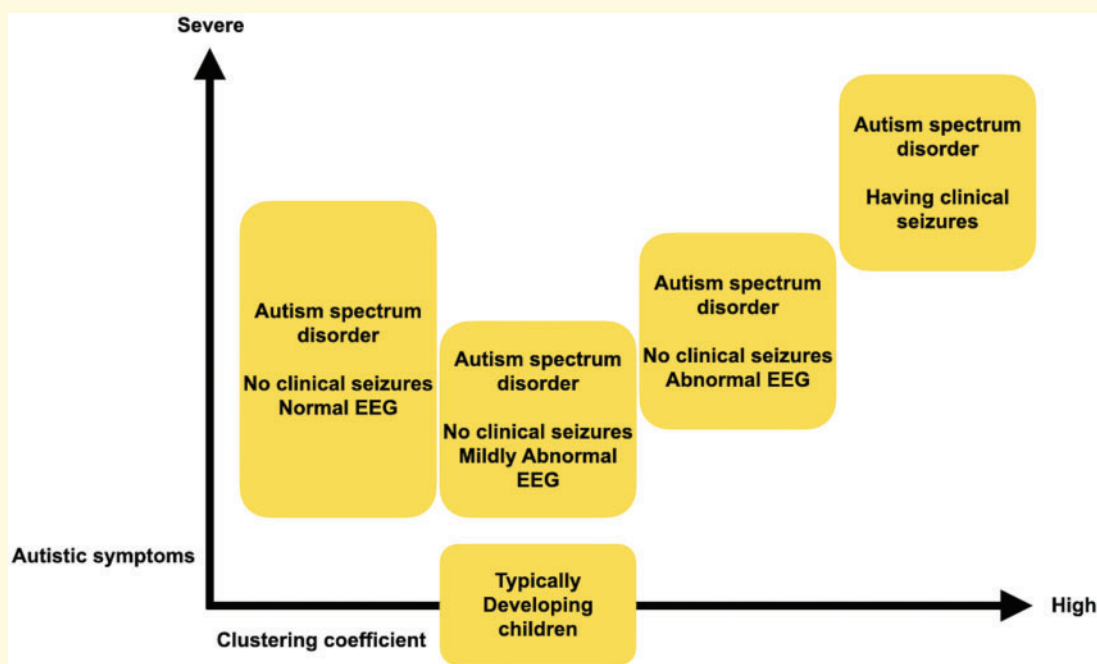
Severe

Autism spectrum disorder

Having clinical seizures

Autism spectrum disorder

No clinical seizures
Normal EEG

Autism spectrum disorder

No clinical seizures
Mildly Abnormal EEG

Autism spectrum disorder

No clinical seizures
Abnormal EEG

Autistic symptoms

Typically Developing children

High

Clustering coefficient